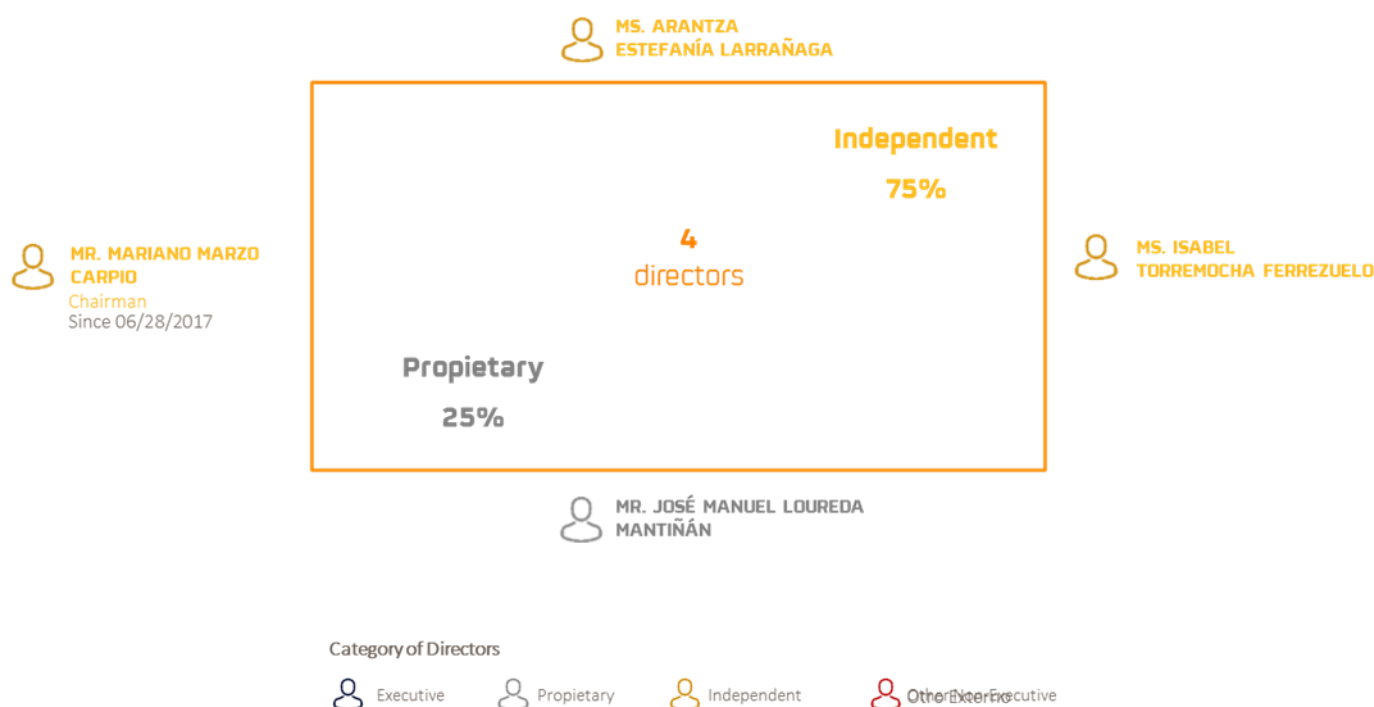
MS. ARANTZA ESTEFANÍA LARRAÑAGA

Independent

75%

MR. MARIANO MARZO CARPIO
Chairman
Since 06/28/2017

4
directors

MS. ISABEL TORREMOCHA FERREZUELO

Propietary

25%

MR. JOSÉ MANUEL LOUREDA MANTIÑÁN

Category of Directors

Executive Propietary Independent Other Non-Executive Otro Externo